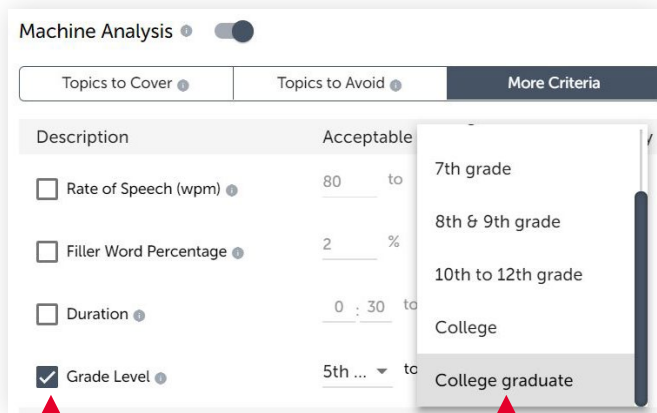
Machine Analysis

Topics to Cover | Topics to Avoid | More Criteria

Description | Acceptable

Rate of Speech (wpm) 80 to

Filler Word Percentage 2 %

Duration 0 : 30 to

Grade Level 5th ... to

7th grade

8th & 9th grade

10th to 12th grade

College

College graduate